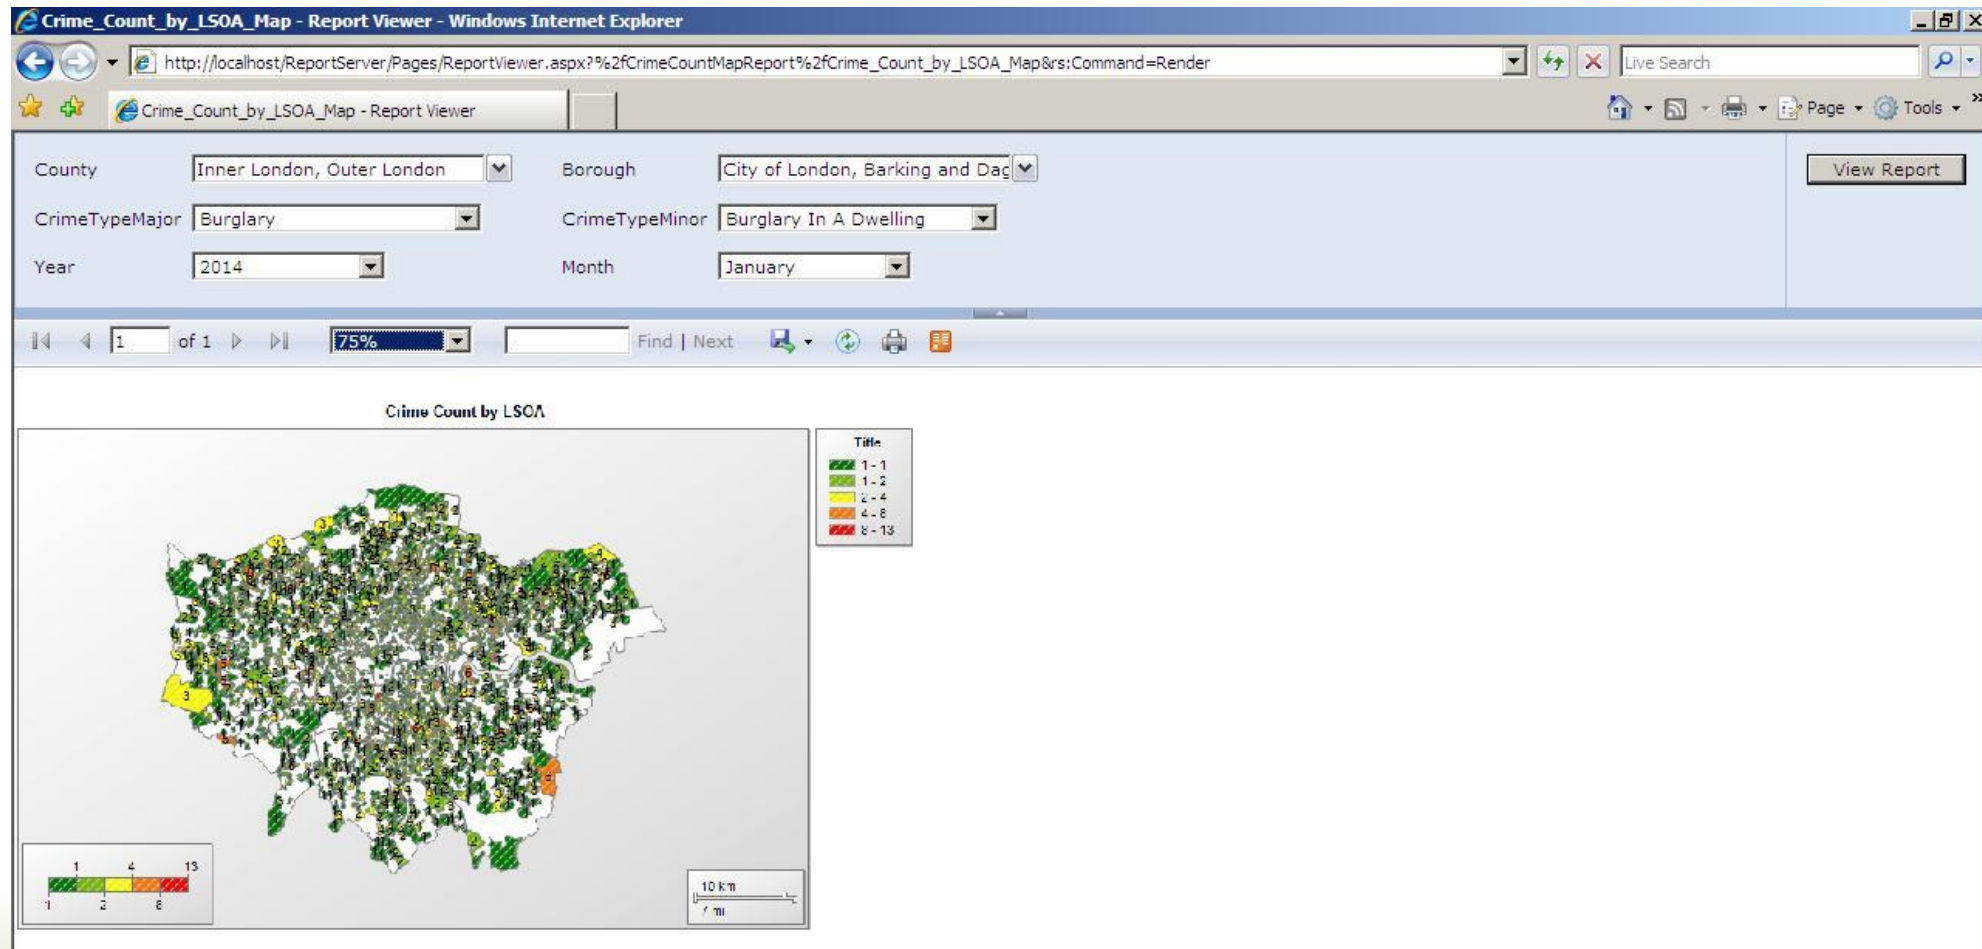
Crime_Count_by_LSOA_Map - Report Viewer - Windows Internet Explorer

http://localhost/ReportServer/Pages/ReportViewer.aspx?%2fCrimeCountMapReport%2fCrime_Count_by_LSOA_Map&rs:Command=Render

Live Search

Crime_Count_by_LSOA_Map - Report Viewer

Page Tools

County Inner London, Outer London
Borough City of London, Barking and Dag
View Report
CrimeTypeMajor Burglary
CrimeTypeMinor Burglary In A Dwelling
Year 2014
Month January

1 of 1 75% Find | Next

Crime Count by LSOA

Title
1 - 1
1 - 2
2 - 4
4 - 8
8 - 13

1 4 13
1 2 8

10 km
1 mi